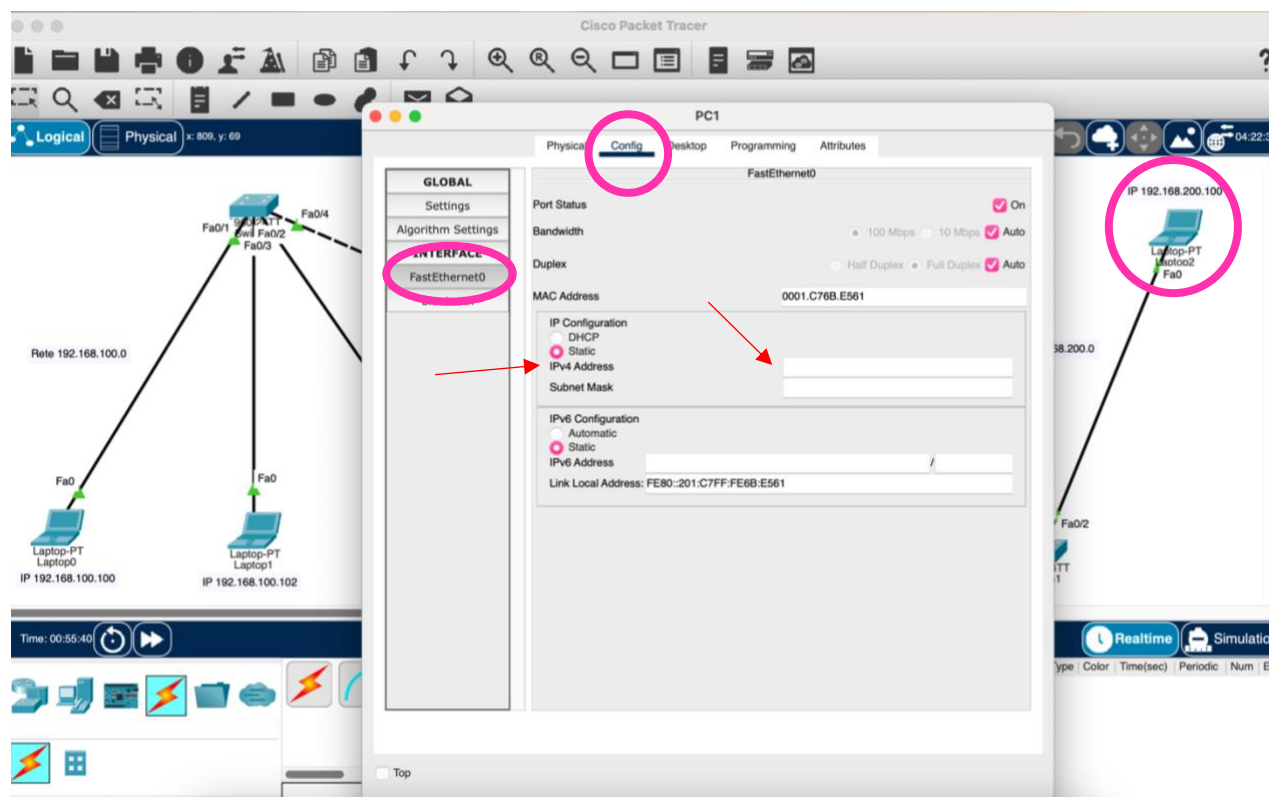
Cisco Packet Tracer

Logical
Physical
x: 809, y: 69

PC1

Physical
Config
Desktop
Programming
Attributes

GLOBAL
Settings
Algorithm Settings
INTERFACE
FastEthernet0

FastEthernet0
Port Status
On
Bandwidth
100 Mbps
10 Mbps
Auto
Duplex
Half Duplex
Full Duplex
Auto
MAC Address
0001.C76B.E561
IP Configuration
DHCP
Static
IPv4 Address
Subnet Mask
IPv6 Configuration
Automatic
Static
IPv6 Address
/
Link Local Address: FE80::201:C7FF:FE6B:E561

Top

Fa0/1
Fa0/2
Fa0/3
Fa0/4
Rete 192.168.100.0
Fa0
Fa0
Laptop-PT
Laptop0
IP 192.168.100.100
Laptop-PT
Laptop1
IP 192.168.100.102

IP 192.168.200.100
Laptop-PT
Laptop2
Fa0
68.200.0
Fa0/2

04:22

Time: 00:55:40

Realtime
Simulation
Type
Color
Time(sec)
Periodic
Num